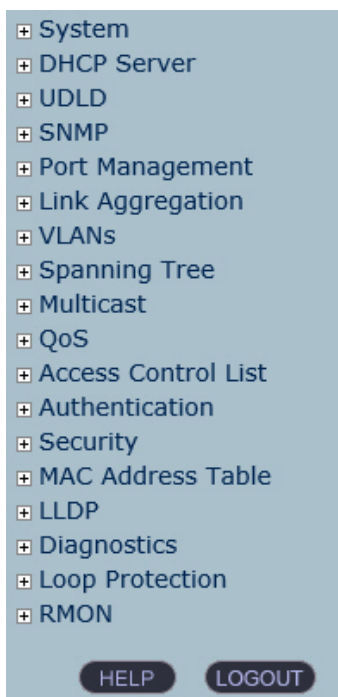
⊞ System
⊞ DHCP Server
⊞ UDLD
⊞ SNMP
⊞ Port Management
⊞ Link Aggregation
⊞ VLANs
⊞ Spanning Tree
⊞ Multicast
⊞ QoS
⊞ Access Control List
⊞ Authentication
⊞ Security
⊞ MAC Address Table
⊞ LLDP
⊞ Diagnostics
⊞ Loop Protection
⊞ RMON

HELP LOGOUT